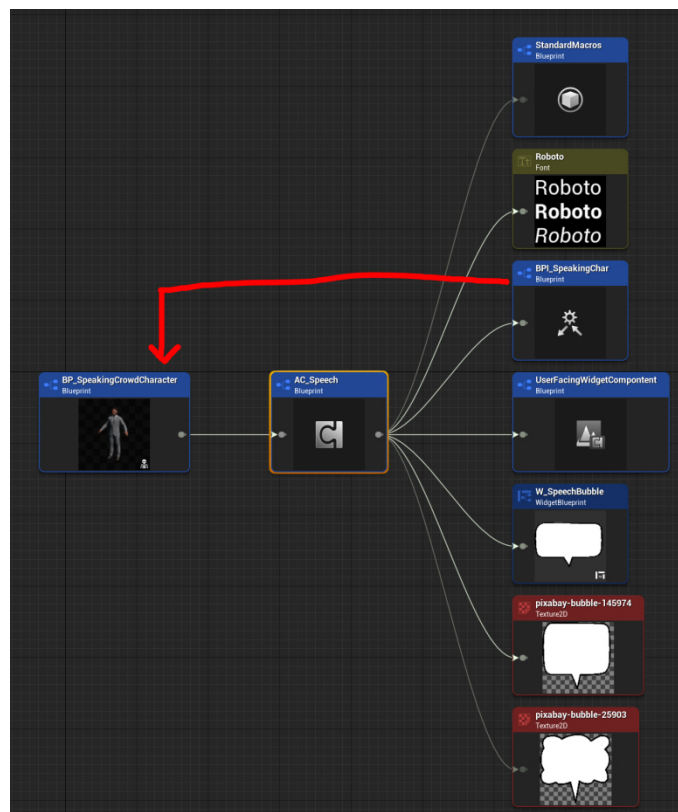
StandardMacros
Blueprint

Roboto
Font
Roboto
Roboto
Roboto

BPI_SpeakingChar
Blueprint

BP_SpeakingCrowdCharacter
Blueprint

AC_Speech
Blueprint

UserFacingWidgetCompontent
Blueprint

W_SpeechBubble
WidgetBlueprint

pixabay-bubble-145974
Texture2D

pixabay-bubble-25903
Texture2D